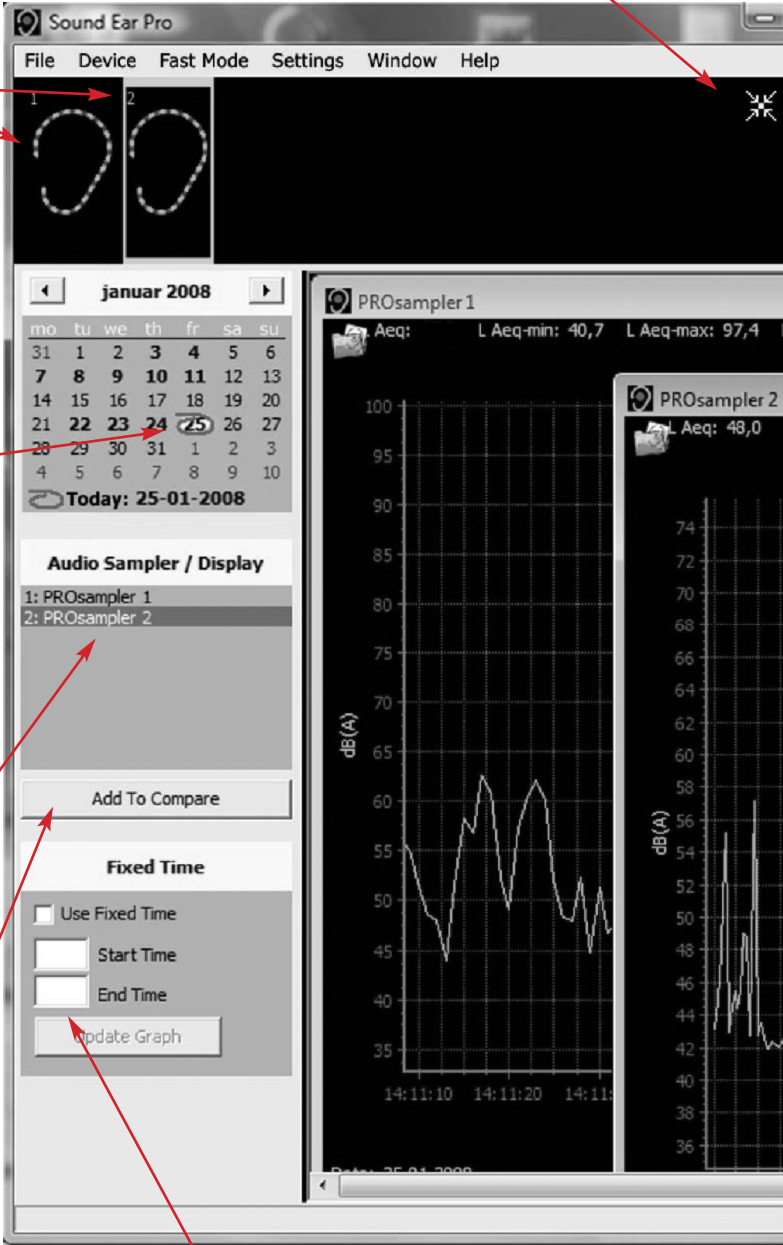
Sound Ear Pro

File Device Fast Mode Settings Window Help

1 2

januar 2008

| mo | tu | we | th | fr | sa | su |
|---|---|---|---|---|---|---|
| 31 | 1 | 2 | 3 | 4 | 5 | 6 |
| 7 | 8 | 9 | 10 | 11 | 12 | 13 |
| 14 | 15 | 16 | 17 | 18 | 19 | 20 |
| 21 | 22 | 23 | 24 | 25 | 26 | 27 |
| 28 | 29 | 30 | 31 | 1 | 2 | 3 |
| 4 | 5 | 6 | 7 | 8 | 9 | 10 |

Today: 25-01-2008

Audio Sampler / Display

1: PROsampler 1
2: PROsampler 2

Add To Compare

Fixed Time

Use Fixed Time

Start Time

End Time

Update Graph

PROsampler 1

L Aeq: L Aeq-min: 40,7 L Aeq-max: 97,4

100 95 90 85 80 75 70 65 60 55 50 45 40 35

dB(A)

14:11:10 14:11:20 14:11:

Date: 25-01-2008

PROsampler 2

L Aeq: 48,0

74 72 70 68 66 64 62 60 58 56 54 52 50 48 46 44 42 40 38 36

dB(A)